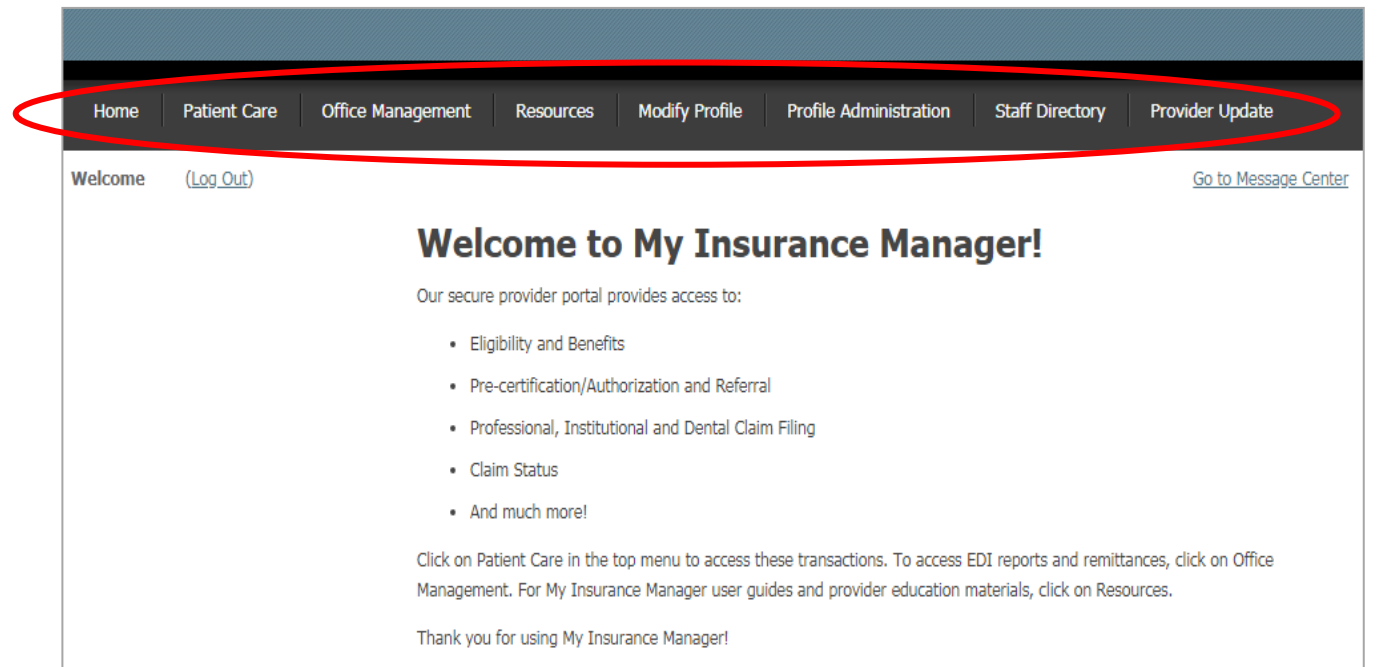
Home | Patient Care | Office Management | Resources | Modify Profile | Profile Administration | Staff Directory | Provider Update

Welcome (Log Out)

Go to Message Center

Welcome to My Insurance Manager!

Our secure provider portal provides access to:

- Eligibility and Benefits
- Pre-certification/Authorization and Referral
- Professional, Institutional and Dental Claim Filing
- Claim Status
- And much more!

Click on Patient Care in the top menu to access these transactions. To access EDI reports and remittances, click on Office Management. For My Insurance Manager user guides and provider education materials, click on Resources.

Thank you for using My Insurance Manager!